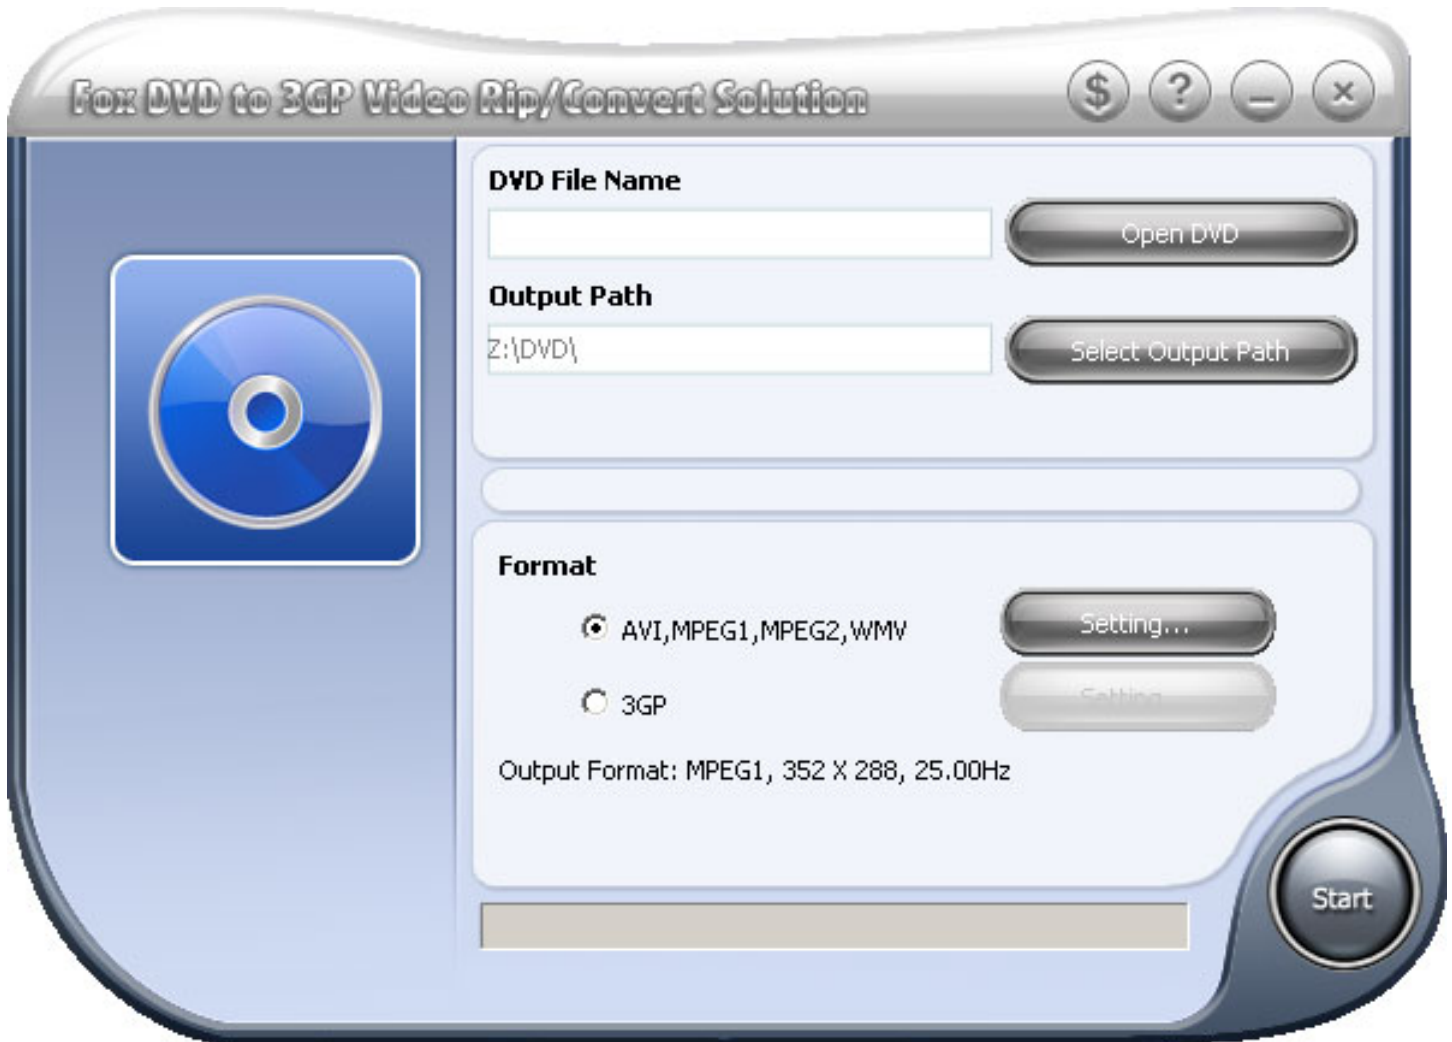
Fox DVD to 3GP Video Rip/Convert Solution

$ ? _ ×

DVD File Name

Open DVD

Output Path

Z:\DVD\

Select Output Path

Format

AVI,MPEG1,MPEG2,WMV

Setting...

3GP

Setting...

Output Format: MPEG1, 352 X 288, 25.00Hz

Start